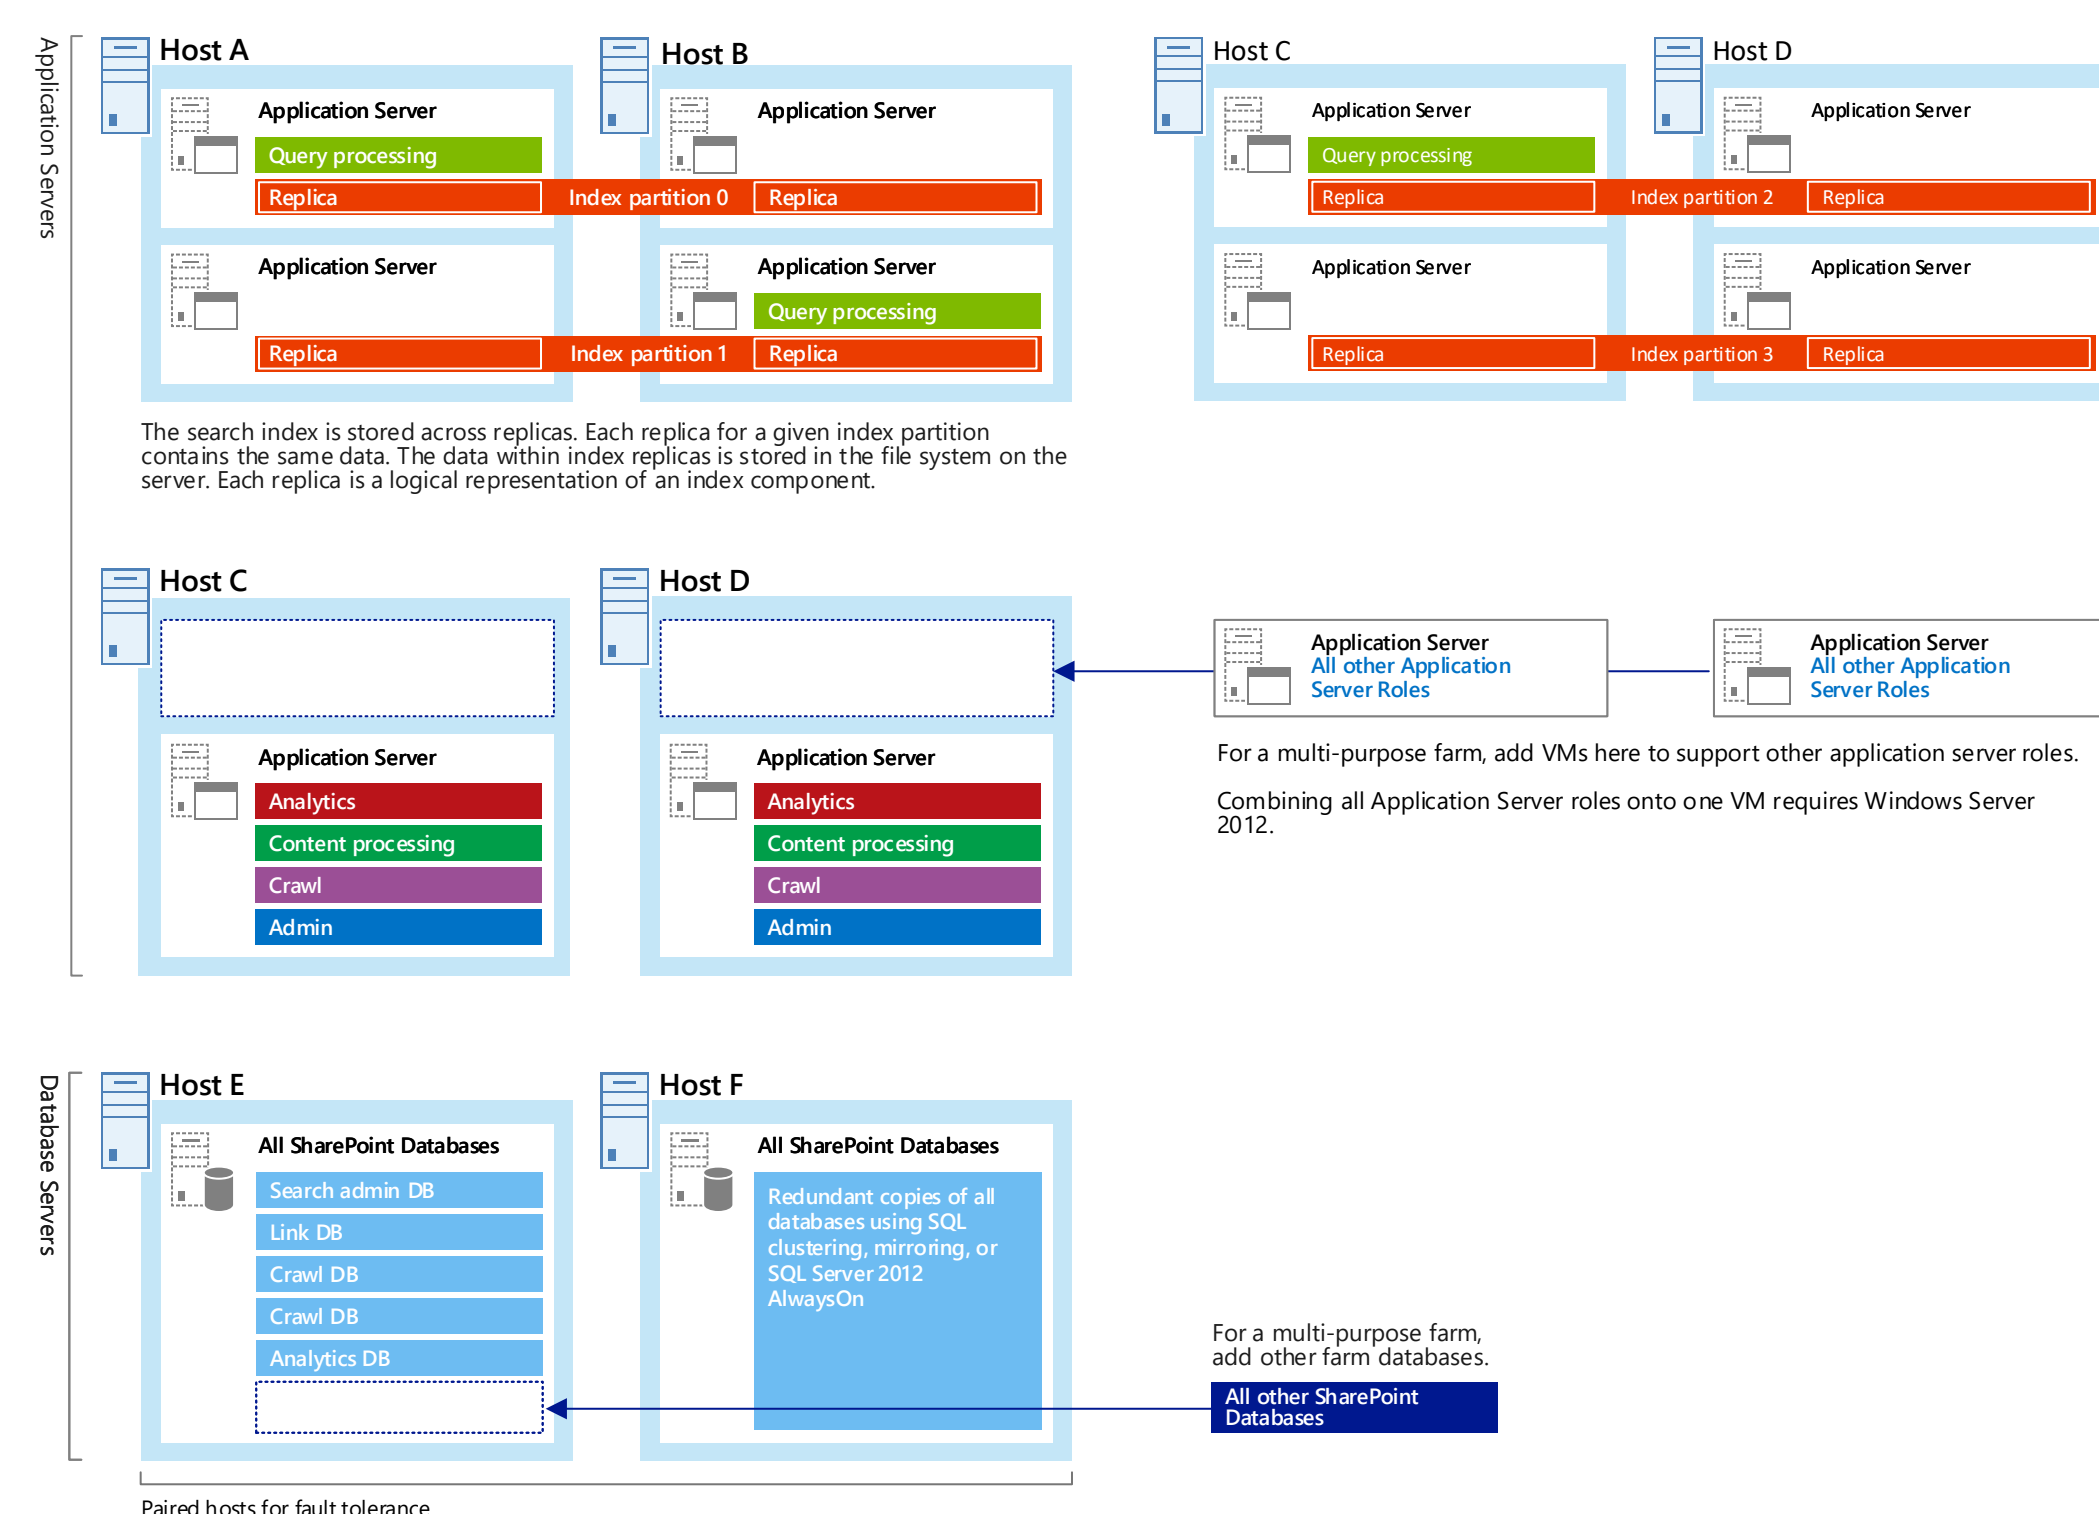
Application Servers

Host A

Application Server
Query processing
Replica

Application Server
Replica

Host B

Application Server
Replica

Application Server
Query processing
Replica

Index partition 0
Index partition 1

Host C

Application Server
Query processing
Replica

Application Server
Replica

Host D

Application Server
Replica

Application Server
Replica

Index partition 2
Index partition 3

The search index is stored across replicas. Each replica for a given index partition contains the same data. The data within index replicas is stored in the file system on the server. Each replica is a logical representation of an index component.

Host C

Application Server
Analytics
Content processing
Crawl
Admin

Host D

Application Server
Analytics
Content processing
Crawl
Admin

Application Server
All other Application Server Roles

Application Server
All other Application Server Roles

For a multi-purpose farm, add VMs here to support other application server roles.

Combining all Application Server roles onto one VM requires Windows Server 2012.

Database Servers

Host E

All SharePoint Databases
Search admin DB
Link DB
Crawl DB
Crawl DB
Analytics DB

Host F

All SharePoint Databases
Redundant copies of all databases using SQL clustering, mirroring, or SQL Server 2012 AlwaysOn

For a multi-purpose farm, add other farm databases.

All other SharePoint Databases

Paired hosts for fault tolerance